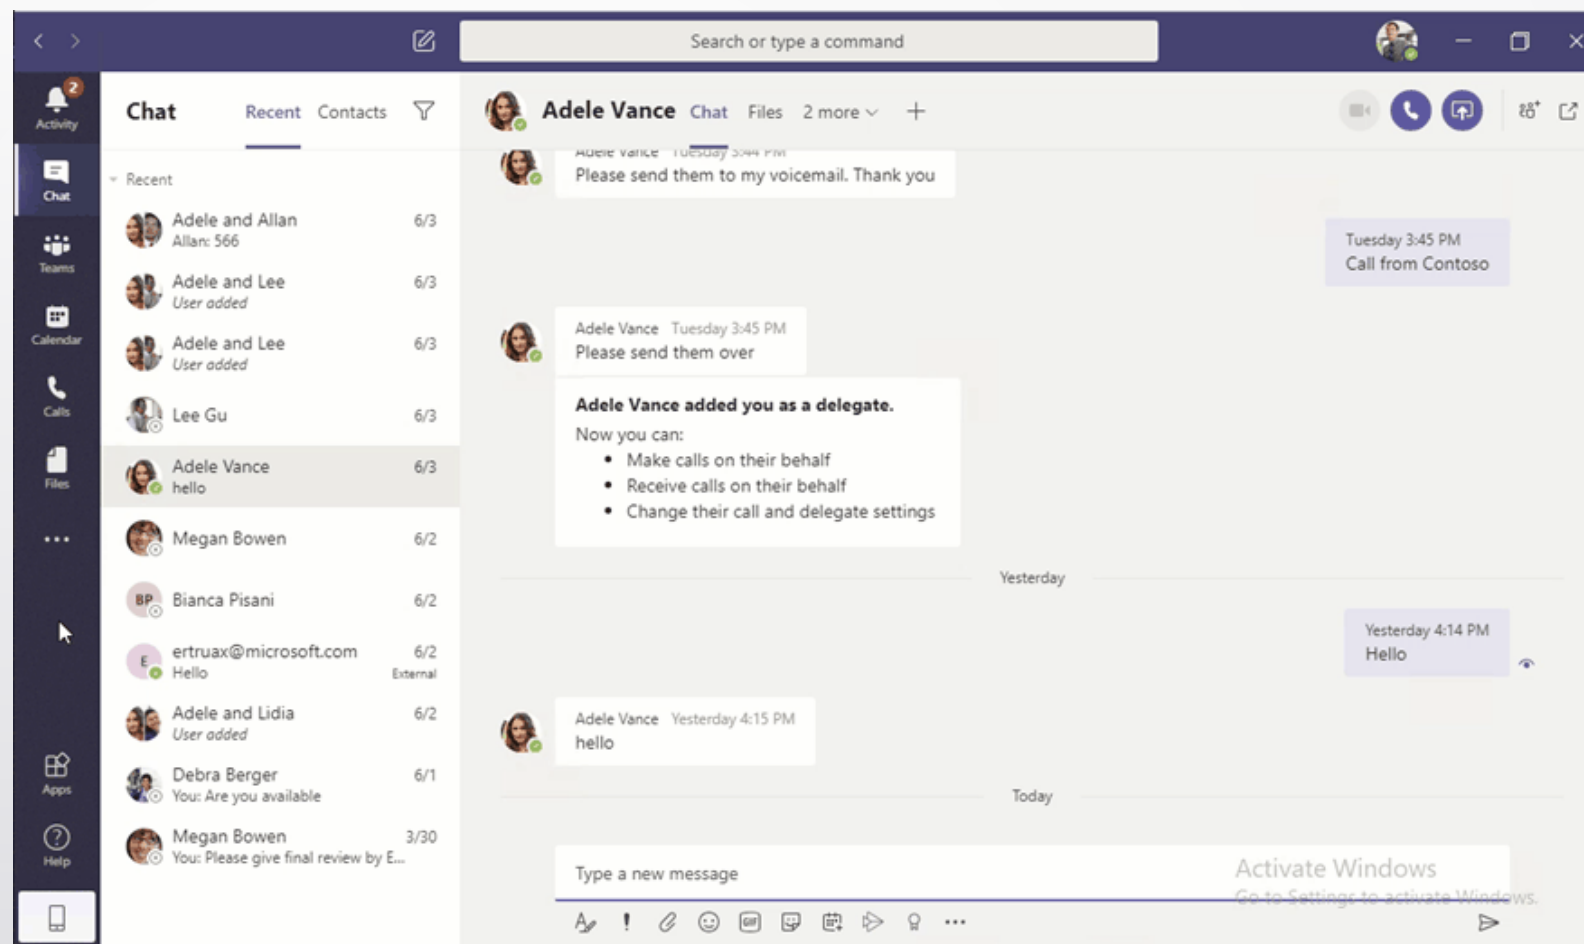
Search or type a command

2
Activity
Chat
Teams
Calendar
Calls
Files
...
Apps
Help

Chat Recent Contacts

Recent

Adele and Allan 6/3
Allan: 566

Adele and Lee 6/3
User added

Adele and Lee 6/3
User added

Lee Gu 6/3

Adele Vance 6/3
hello

Megan Bowen 6/2

BP Bianca Pisani 6/2

E ertruax@microsoft.com 6/2
Hello External

Adele and Lidia 6/2
User added

Debra Berger 6/1
You: Are you available

Megan Bowen 3/30
You: Please give final review by E...

Adele Vance Chat Files 2 more +

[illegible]
Please send them to my voicemail. Thank you

Tuesday 3:45 PM
Call from Contoso

Adele Vance Tuesday 3:45 PM
Please send them over

Adele Vance added you as a delegate.
Now you can:
• Make calls on their behalf
• Receive calls on their behalf
• Change their call and delegate settings

Yesterday

Yesterday 4:14 PM
Hello

Adele Vance Yesterday 4:15 PM
hello

Today

Type a new message

Activate Windows
Go to Settings to activate Windows.